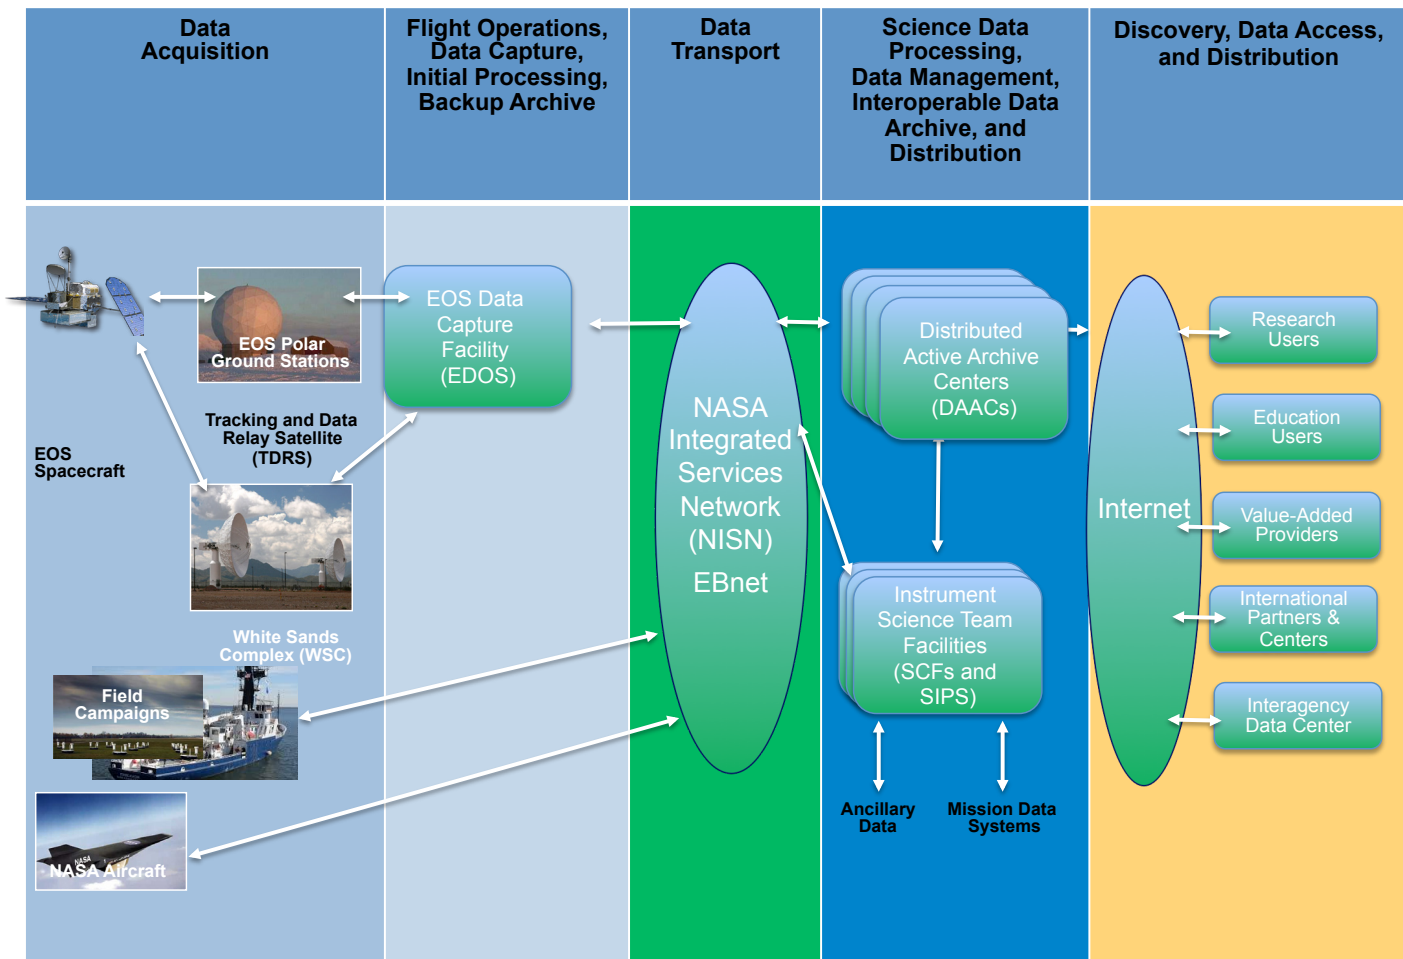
| Data Acquisition | Flight Operations, Data Capture, Initial Processing, Backup Archive | Data Transport | Science Data Processing, Data Management, Interoperable Data Archive, and Distribution | Discovery, Data Access, and Distribution |
|---|---|---|---|---|

EOS Spacecraft

EOS Polar Ground Stations

Tracking and Data Relay Satellite (TDRS)

White Sands Complex (WSC)

Field Campaigns

NASA Aircraft

EOS Data Capture Facility (EDOS)

NASA Integrated Services Network (NISN)

EBnet

Distributed Active Archive Centers (DAACs)

Instrument Science Team Facilities (SCFs and SIPS)

Ancillary Data

Mission Data Systems

Internet

Research Users

Education Users

Value-Added Providers

International Partners & Centers

Interagency Data Center